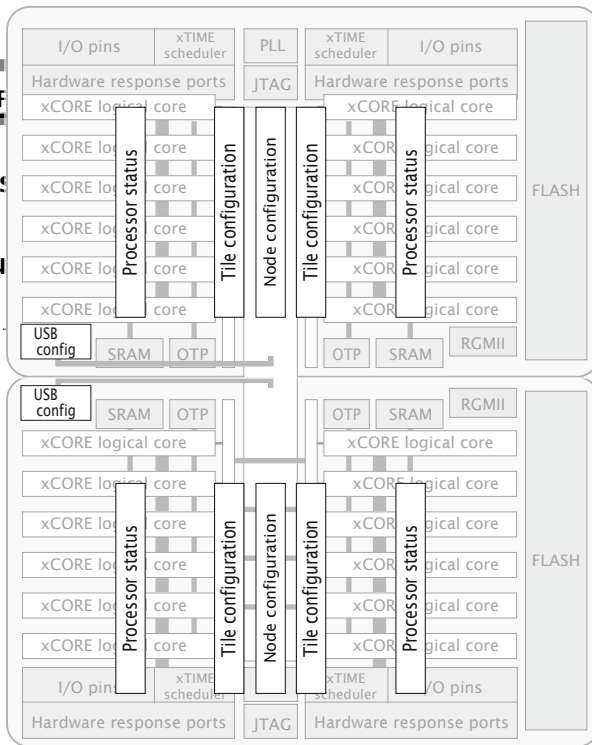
I/O pins
xTIME scheduler
PLL
xTIME scheduler
I/O pins
Hardware response ports
JTAG
Hardware response ports
xCORE logical core
xCORE logical core
xCORE logical core
xCORE logical core
xCORE logical core
xCORE logical core
xCORE logical core
xCORE logical core
xCORE logical core
xCORE logical core
xCORE logical core
xCORE logical core
Processor status
Tile configuration
Node configuration
Tile configuration
Processor status
FLASH
USB config
SRAM
OTP
OTP
SRAM
RGMII
USB config
SRAM
OTP
OTP
SRAM
RGMII
xCORE logical core
xCORE logical core
xCORE logical core
xCORE logical core
xCORE logical core
xCORE logical core
xCORE logical core
xCORE logical core
xCORE logical core
xCORE logical core
xCORE logical core
xCORE logical core
Processor status
Tile configuration
Node configuration
Tile configuration
Processor status
FLASH
I/O pins
xTIME scheduler
xTIME scheduler
I/O pins
Hardware response ports
JTAG
Hardware response ports